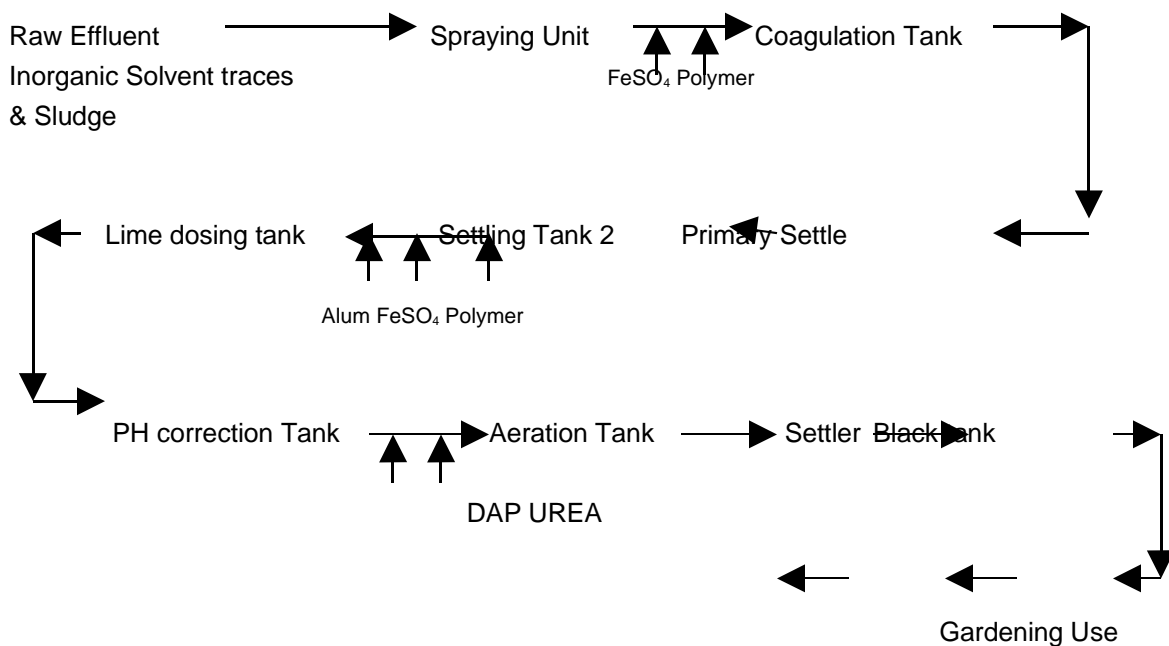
Raw Effluent
Inorganic Solvent traces
& Sludge

Spraying Unit

$FeSO_4$ Polymer

Coagulation Tank

Primary Settle

Settling Tank 2

Alum $FeSO_4$ Polymer

Lime dosing tank

PH correction Tank

DAP UREA

Aeration Tank

Settler Black tank

Gardening Use